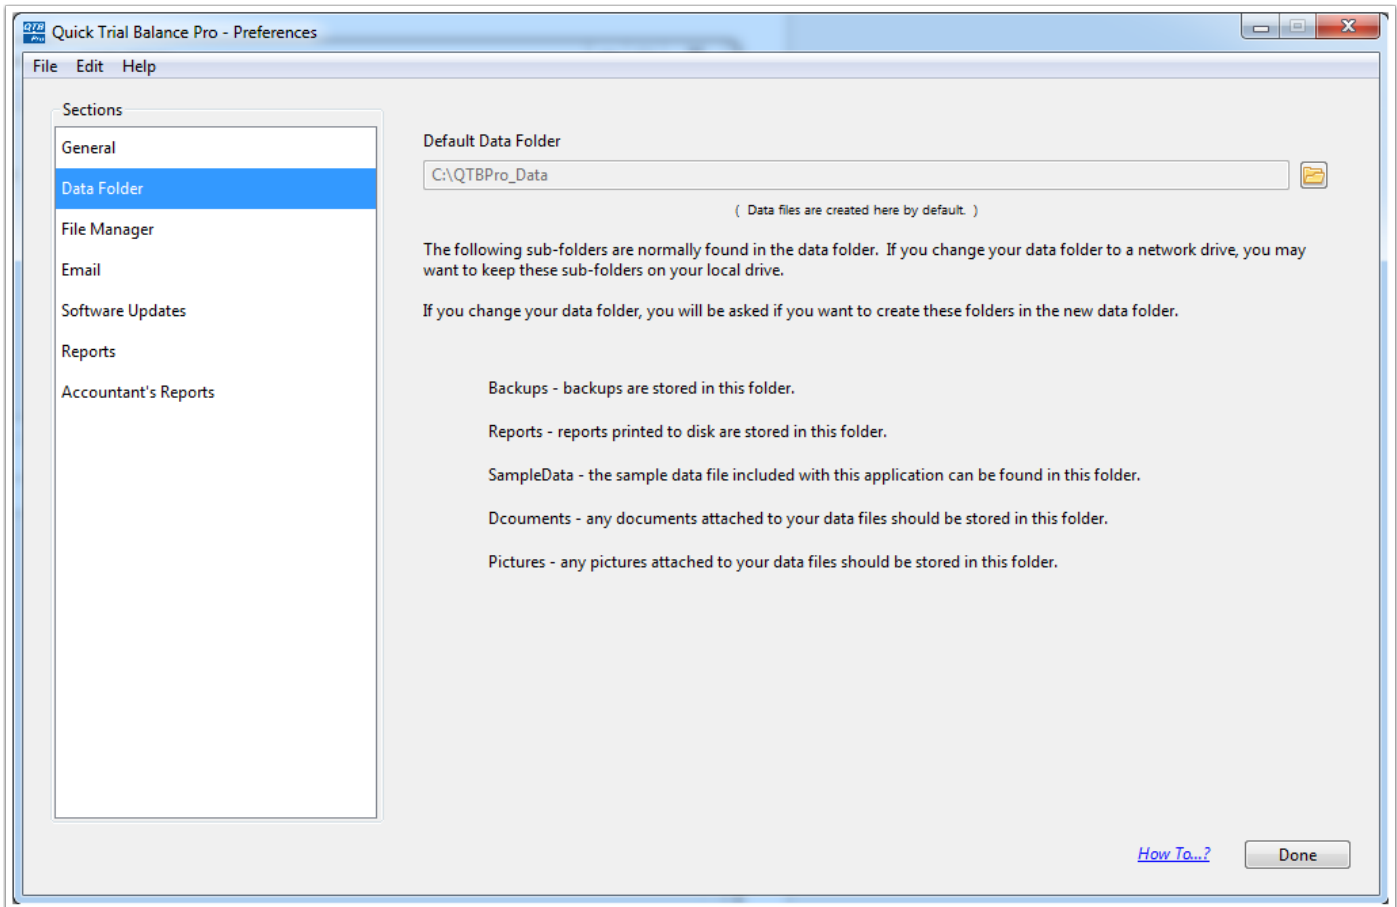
Quick Trial Balance Pro - Preferences

File Edit Help

Sections

General

Data Folder

File Manager

Email

Software Updates

Reports

Accountant's Reports

Default Data Folder

C:\QTBPro_Data

( Data files are created here by default. )

The following sub-folders are normally found in the data folder. If you change your data folder to a network drive, you may want to keep these sub-folders on your local drive.

If you change your data folder, you will be asked if you want to create these folders in the new data folder.

Backups - backups are stored in this folder.

Reports - reports printed to disk are stored in this folder.

SampleData - the sample data file included with this application can be found in this folder.

Dcouments - any documents attached to your data files should be stored in this folder.

Pictures - any pictures attached to your data files should be stored in this folder.

How To...?

Done